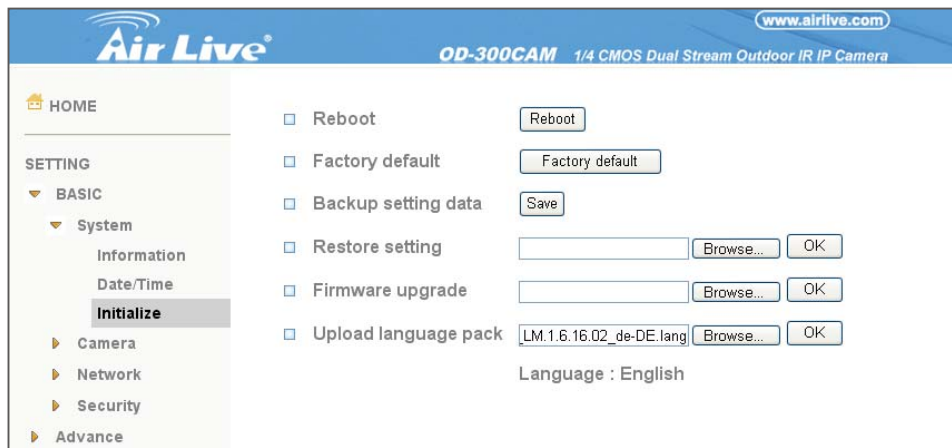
Air Live

www.airlive.com

OD-300CAM 1/4 CMOS Dual Stream Outdoor IR IP Camera

HOME

SETTING

BASIC

System

Information

Date/Time

Initialize

Camera

Network

Security

Advance

Reboot Reboot

Factory default Factory default

Backup setting data Save

Restore setting Browse... OK

Firmware upgrade Browse... OK

Upload language pack _LM.1.6.16.02_de-DE.lang Browse... OK

Language : English